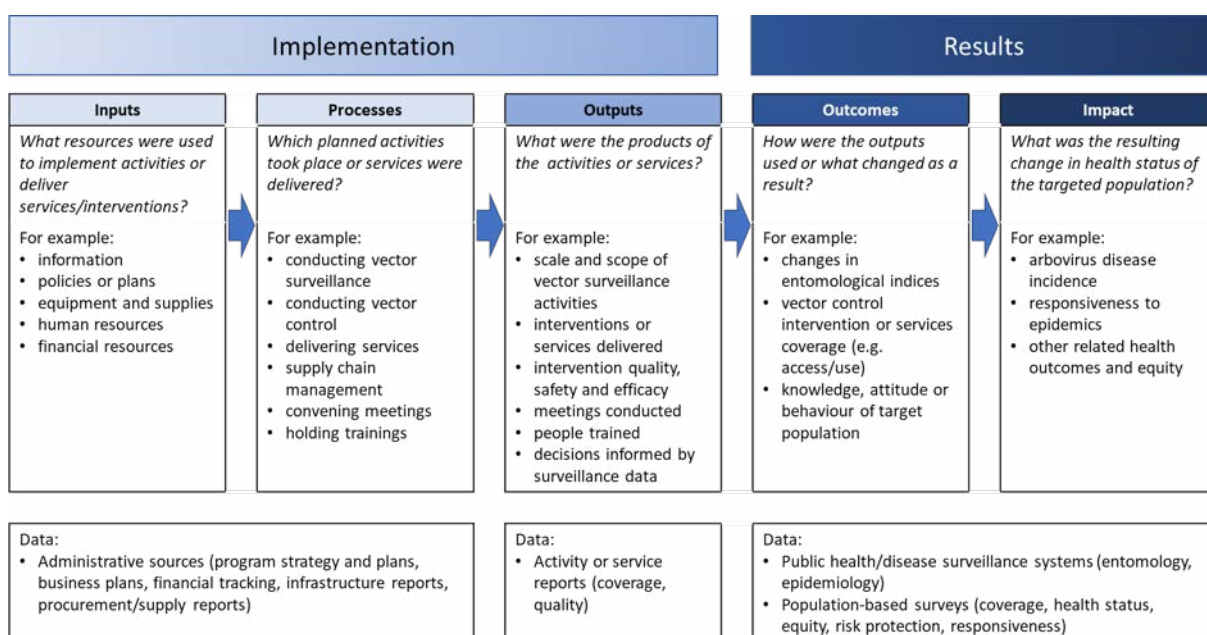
Implementation

Results

Inputs

What resources were used to implement activities or deliver services/interventions?

For example:
• information
• policies or plans
• equipment and supplies
• human resources
• financial resources

Processes

Which planned activities took place or services were delivered?

For example:
• conducting vector surveillance
• conducting vector control
• delivering services
• supply chain management
• convening meetings
• holding trainings

Outputs

What were the products of the activities or services?

For example:
• scale and scope of vector surveillance activities
• interventions or services delivered
• intervention quality, safety and efficacy
• meetings conducted
• people trained
• decisions informed by surveillance data

Outcomes

How were the outputs used or what changed as a result?

For example:
• changes in entomological indices
• vector control intervention or services coverage (e.g. access/use)
• knowledge, attitude or behaviour of target population

Impact

What was the resulting change in health status of the targeted population?

For example:
• arbovirus disease incidence
• responsiveness to epidemics
• other related health outcomes and equity

Data:
• Administrative sources (program strategy and plans, business plans, financial tracking, infrastructure reports, procurement/supply reports)

Data:
• Activity or service reports (coverage, quality)

Data:
• Public health/disease surveillance systems (entomology, epidemiology)
• Population-based surveys (coverage, health status, equity, risk protection, responsiveness)